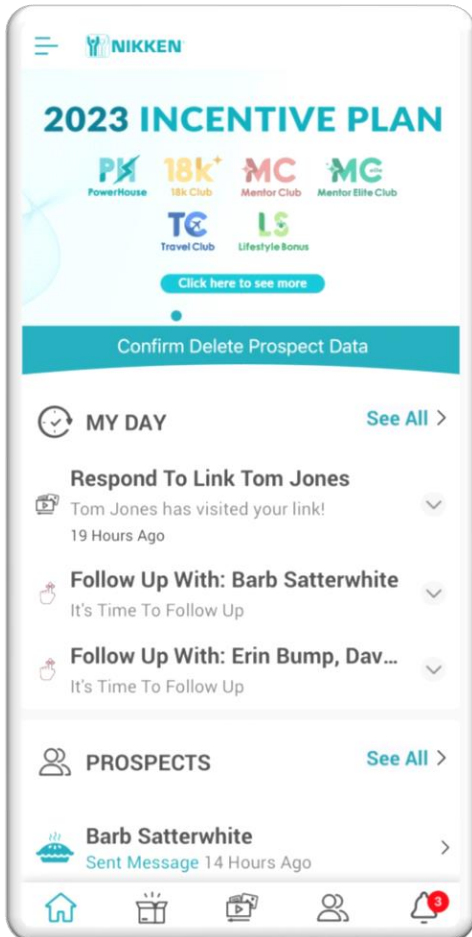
NIKKEN

2023 INCENTIVE PLAN

PH PowerHouse

18k 18k Club

MC Mentor Club

MC Mentor Elite Club

TC Travel Club

LS Lifestyle Bonus

Click here to see more

Confirm Delete Prospect Data

MY DAY

See All >

Respond To Link Tom Jones

Tom Jones has visited your link!

19 Hours Ago

Follow Up With: Barb Satterwhite

It's Time To Follow Up

Follow Up With: Erin Bump, Dav...

It's Time To Follow Up

PROSPECTS

See All >

Barb Satterwhite

Sent Message 14 Hours Ago

3